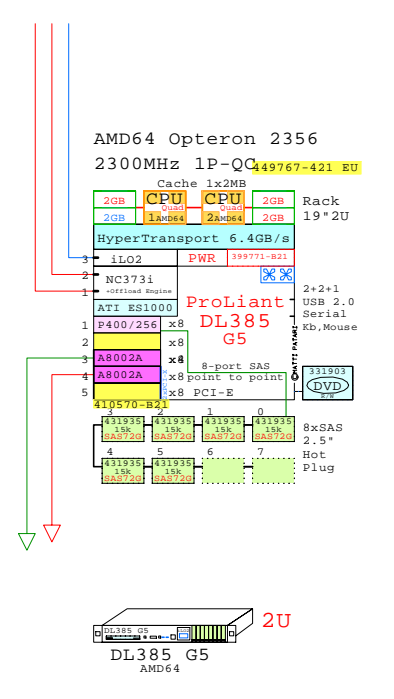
AMD64 Opteron 2356
2300MHz 1P-QC 449767-421 EU

Cache 1x2MB
2GB CPU Quad CPU Quad 2GB
2GB 1 AMD64 2 AMD64 2GB
Rack 19"2U

HyperTransport 6.4GB/s

3 iLO2 PWR 399771-B21
2 NC373i +Offload Engine
1
ATI ES1000
2+2+1 USB 2.0 Serial Kb,Mouse

ProLiant DL385 G5

1 P400/256 x8
2 x8
3 A8002A x4
4 A8002A x8
5 x8 PCI-E
410570-B21

8-port SAS point to point

SATA
331903 DVD R/W

3 2 1 0
431935 15k SAS72G
431935 15k SAS72G
431935 15k SAS72G
431935 15k SAS72G
8xSAS 2.5" Hot Plug
4 5 6 7
431935 15k SAS72G
431935 15k SAS72G

DL385 G5
2U
DL385 G5
AMD64